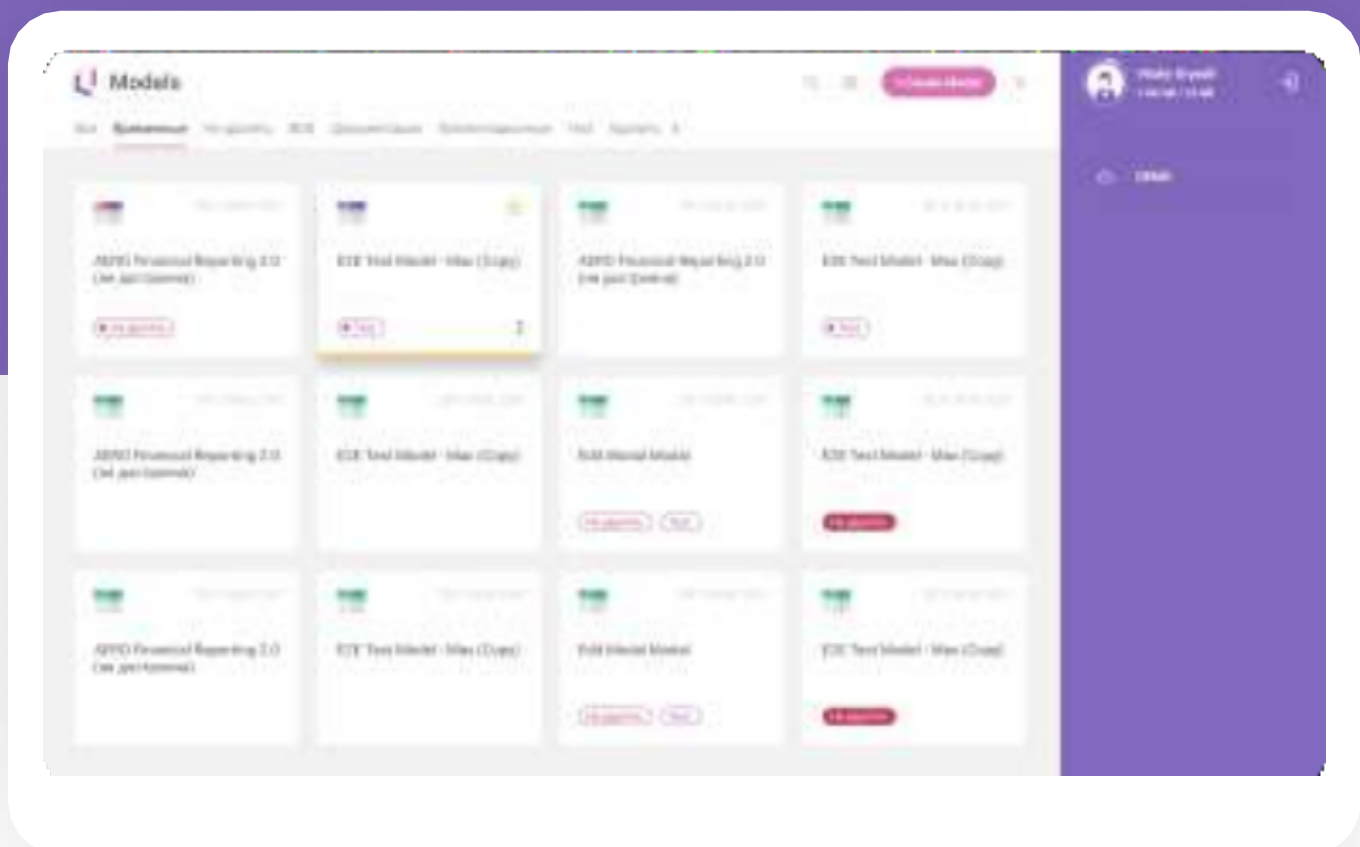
Models

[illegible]

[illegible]

ASRD Financial Reporting 2.0 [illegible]

E2E Test Model - Mac (Copy)

ASRD Financial Reporting 2.0 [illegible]

E2E Test Model - Mac (Copy)

ASRD Financial Reporting 2.0 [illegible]

E2E Test Model - Mac (Copy)

Edit Model Model

E2E Test Model - Mac (Copy)

ASRD Financial Reporting 2.0 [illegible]

E2E Test Model - Mac (Copy)

Edit Model Model

E2E Test Model - Mac (Copy)